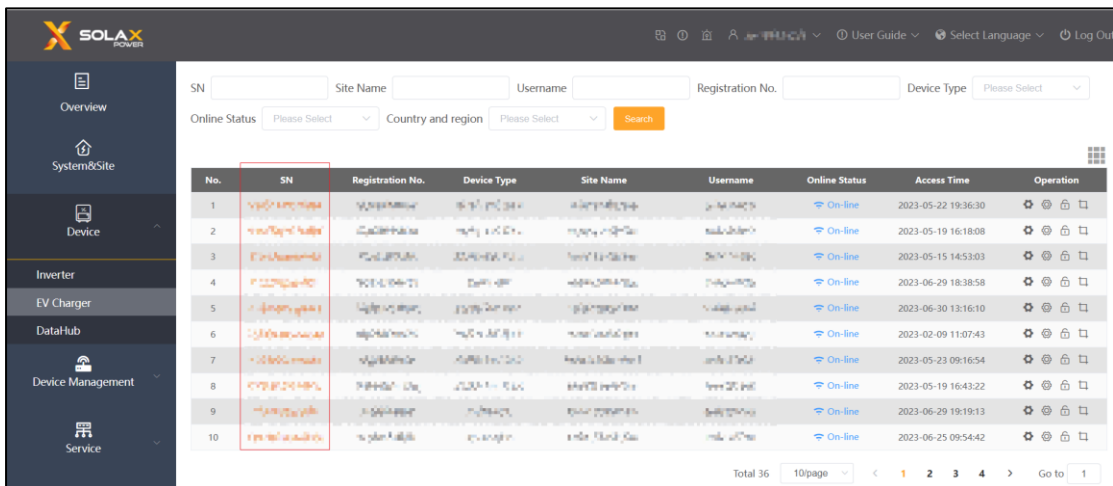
SOLAX POWER

User Guide Select Language Log Out

Overview
System&Site
Device
Inverter
EV Charger
DataHub
Device Management
Service

SN Site Name Username Registration No. Device Type Please Select
Online Status Please Select Country and region Please Select Search

| No. | SN | Registration No. | Device Type | Site Name | Username | Online Status | Access Time | Operation |
|---|---|---|---|---|---|---|---|---|
| 1 | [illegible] | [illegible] | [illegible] | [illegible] | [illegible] | On-line | 2023-05-22 19:36:30 | |
| 2 | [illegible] | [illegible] | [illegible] | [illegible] | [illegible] | On-line | 2023-05-19 16:18:08 | |
| 3 | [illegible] | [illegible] | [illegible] | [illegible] | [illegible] | On-line | 2023-05-15 14:53:03 | |
| 4 | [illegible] | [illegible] | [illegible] | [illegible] | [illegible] | On-line | 2023-06-29 18:38:58 | |
| 5 | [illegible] | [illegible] | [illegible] | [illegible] | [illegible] | On-line | 2023-06-30 13:16:10 | |
| 6 | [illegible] | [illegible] | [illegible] | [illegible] | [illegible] | On-line | 2023-02-09 11:07:43 | |
| 7 | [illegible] | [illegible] | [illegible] | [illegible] | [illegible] | On-line | 2023-05-23 09:16:54 | |
| 8 | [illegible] | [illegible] | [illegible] | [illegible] | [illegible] | On-line | 2023-05-19 16:43:22 | |
| 9 | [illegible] | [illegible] | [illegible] | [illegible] | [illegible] | On-line | 2023-06-29 19:19:13 | |
| 10 | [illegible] | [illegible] | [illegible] | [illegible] | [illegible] | On-line | 2023-06-25 09:54:42 | |

Total 36 10/page < 1 2 3 4 > Go to 1